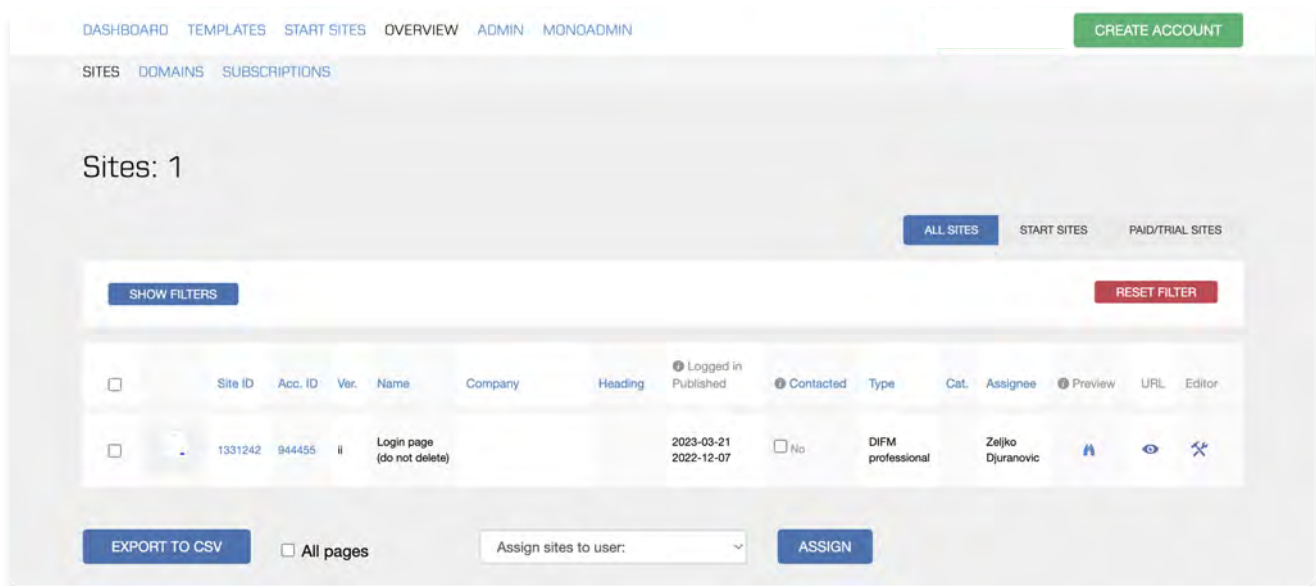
DASHBOARD TEMPLATES START SITES OVERVIEW ADMIN MONOADMIN

CREATE ACCOUNT

SITES DOMAINS SUBSCRIPTIONS

Sites: 1

ALL SITES START SITES PAID/TRIAL SITES

SHOW FILTERS

RESET FILTER

| | | Site ID | Acc. ID | Ver. | Name | Company | Heading | Logged in Published | Contacted | Type | Cat. | Assignee | Preview | URL | Editor |
|---|---|---|---|---|---|---|---|---|---|---|---|---|---|---|---|
| | | 1331242 | 944455 | ii | Login page (do not delete) | | | 2023-03-21 2022-12-07 | No | DIFM professional | | Zeljko Djuranovic | | | |

EXPORT TO CSV

All pages

Assign sites to user:

ASSIGN